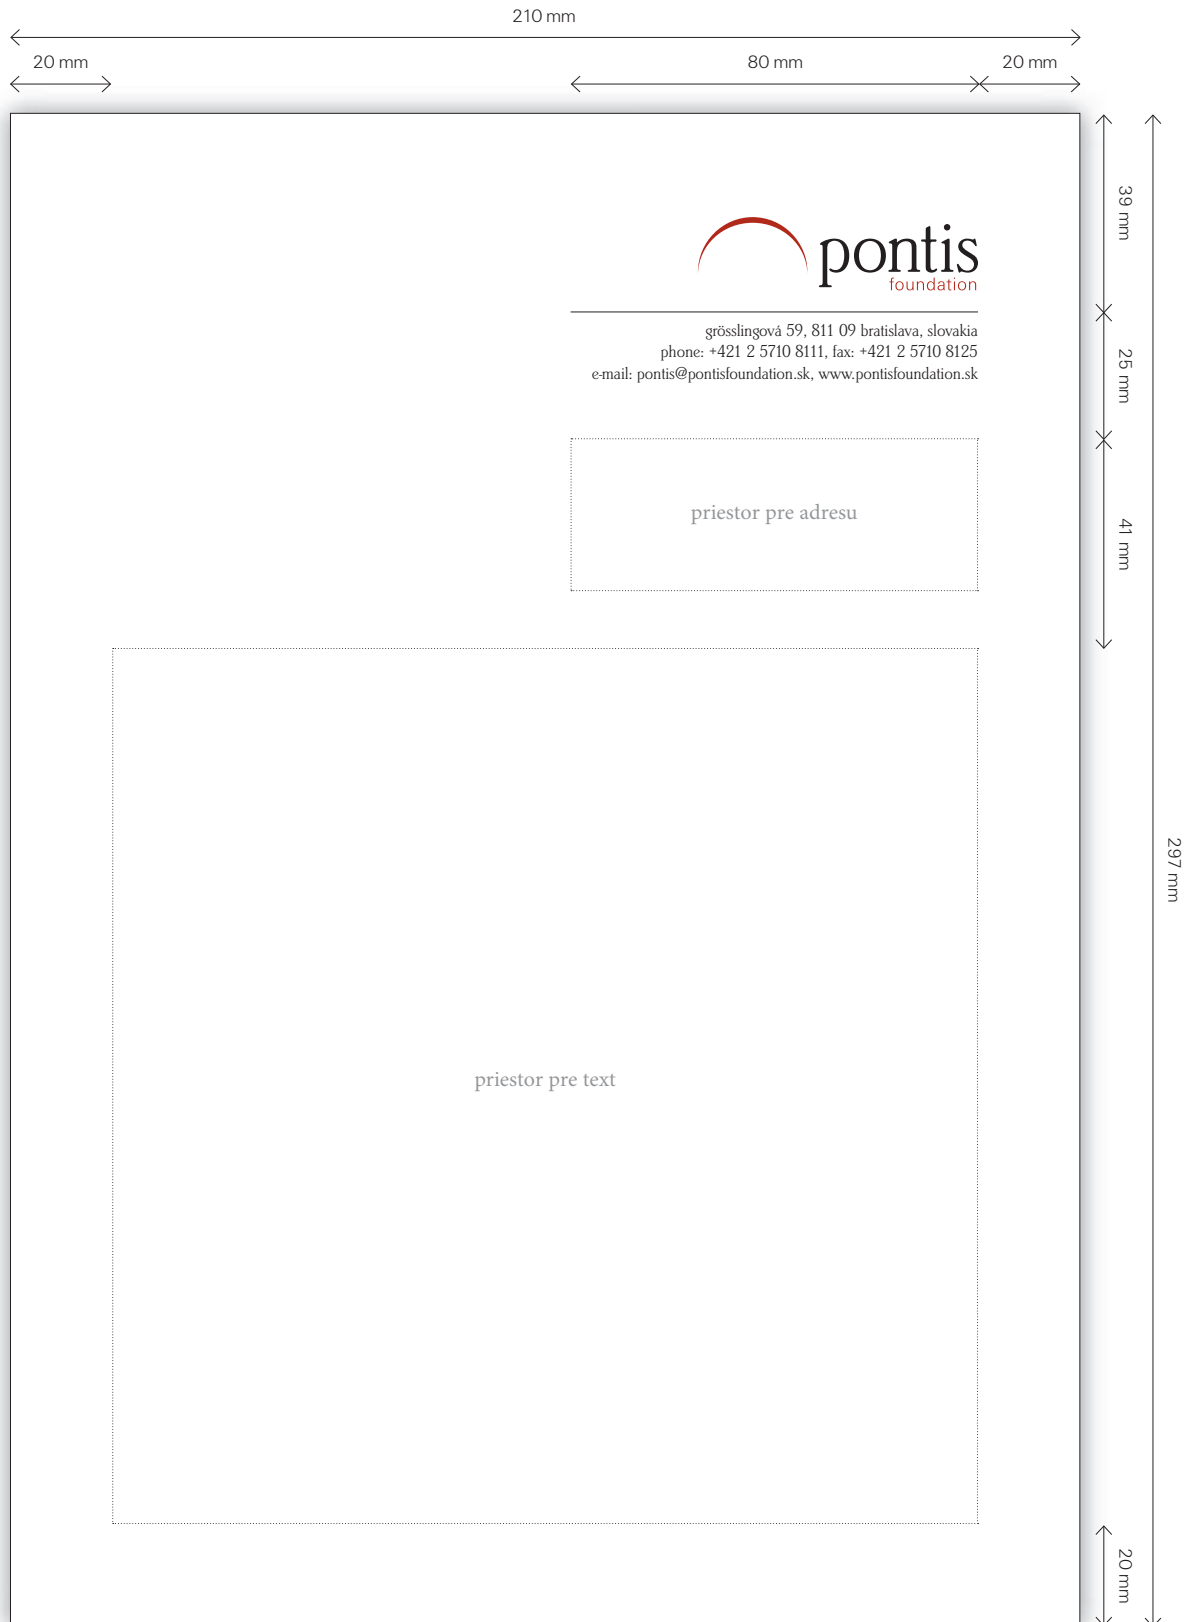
210 mm

20 mm

80 mm

20 mm

39 mm

25 mm

41 mm

297 mm

20 mm

pontis
foundation

grösslingová 59, 811 09 bratislava, slovakia
phone: +421 2 5710 8111, fax: +421 2 5710 8125
e-mail: pontis@pontisfoundation.sk, www.pontisfoundation.sk

priestor pre adresu

priestor pre text